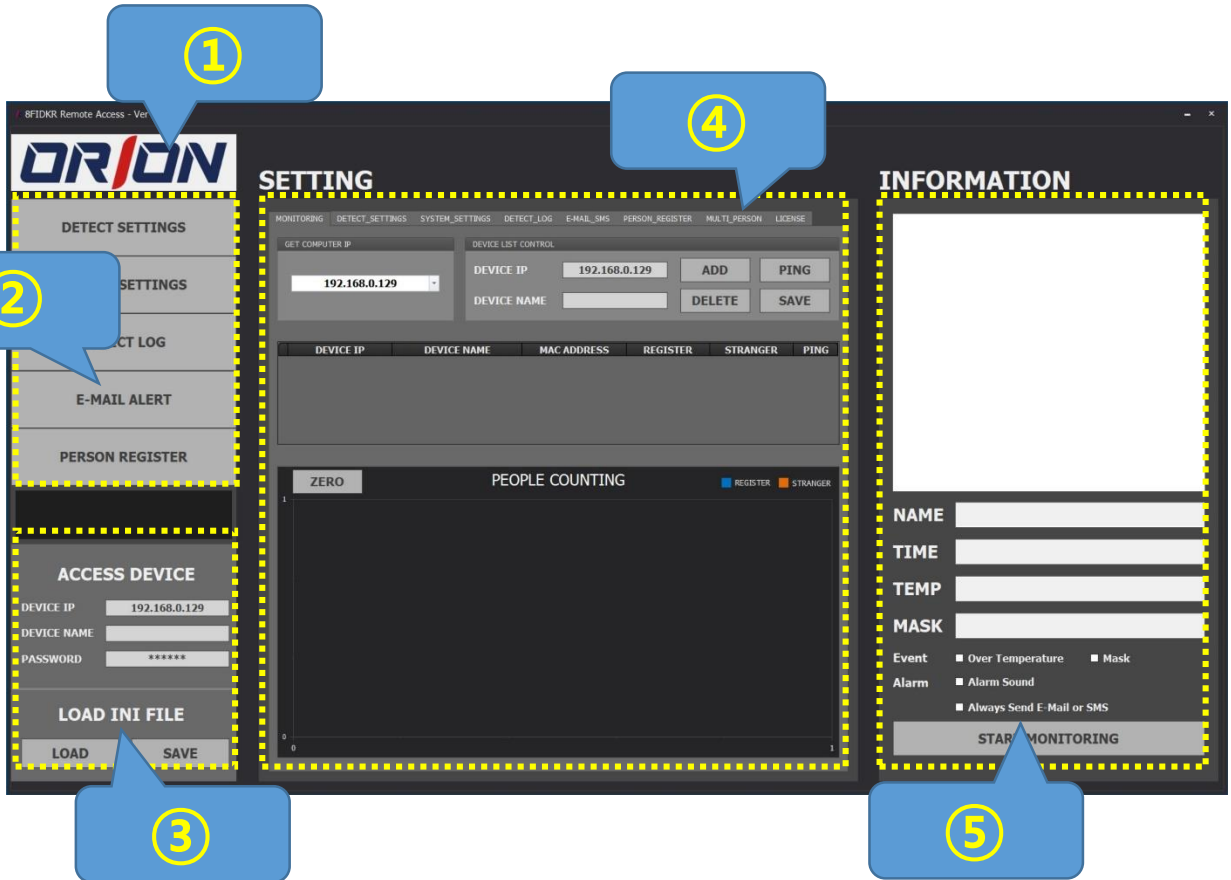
①

8FIDKR Remote Access - Ver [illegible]

ORION

④

SETTING

INFORMATION

DETECT SETTINGS

②

SETTINGS

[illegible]CT LOG

E-MAIL ALERT

PERSON REGISTER

MONITORING DETECT_SETTINGS SYSTEM_SETTINGS DETECT_LOG E-MAIL_SMS PERSON_REGISTER MULTI_PERSON LICENSE

GET COMPUTER IP

192.168.0.129

DEVICE LIST CONTROL

DEVICE IP 192.168.0.129 ADD PING

DEVICE NAME DELETE SAVE

| DEVICE IP | DEVICE NAME | MAC ADDRESS | REGISTER | STRANGER | PING |
|---|---|---|---|---|---|

ZERO

PEOPLE COUNTING

REGISTER STRANGER

1

0

0

1

ACCESS DEVICE

DEVICE IP 192.168.0.129

DEVICE NAME

PASSWORD ******

LOAD INI FILE

LOAD SAVE

③

NAME

TIME

TEMP

MASK

Event Over Temperature Mask

Alarm Alarm Sound

Always Send E-Mail or SMS

STAR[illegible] MONITORING

⑤